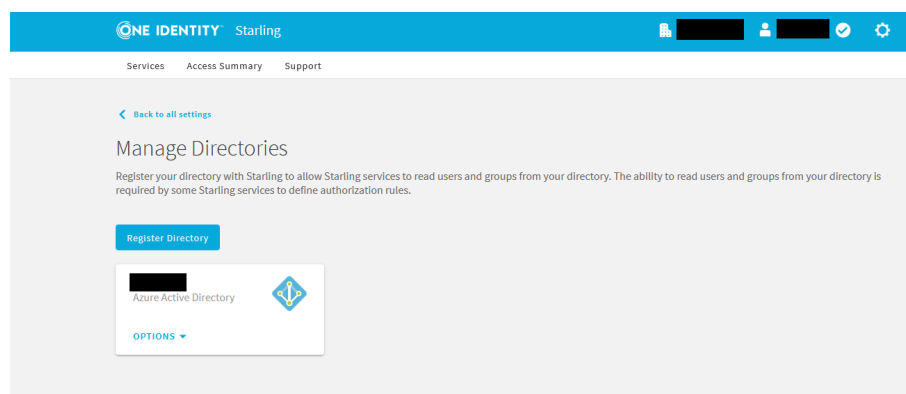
ONE IDENTITY Starling

Services Access Summary Support

Back to all settings

Manage Directories

Register your directory with Starling to allow Starling services to read users and groups from your directory. The ability to read users and groups from your directory is required by some Starling services to define authorization rules.

Register Directory

Azure Active Directory

OPTIONS